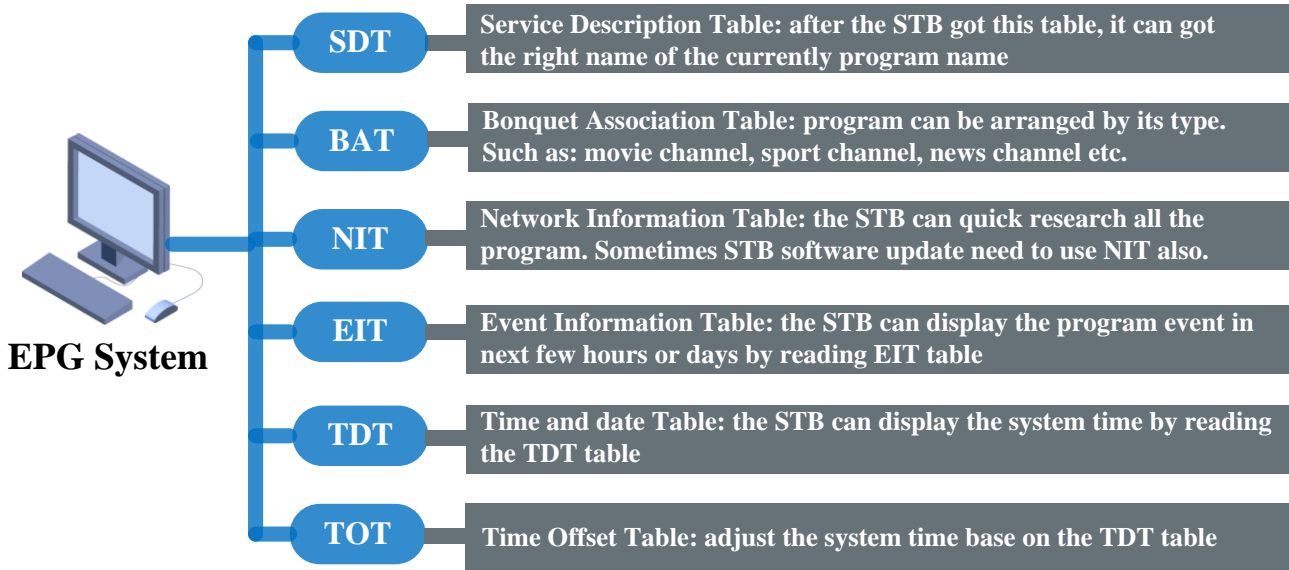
EPG System

SDT

Service Description Table: after the STB got this table, it can got the right name of the currently program name

BAT

Bonquet Association Table: program can be arranged by its type. Such as: movie channel, sport channel, news channel etc.

NIT

Network Information Table: the STB can quick research all the program. Sometimes STB software update need to use NIT also.

EIT

Event Information Table: the STB can display the program event in next few hours or days by reading EIT table

TDT

Time and date Table: the STB can display the system time by reading the TDT table

TOT

Time Offset Table: adjust the system time base on the TDT table